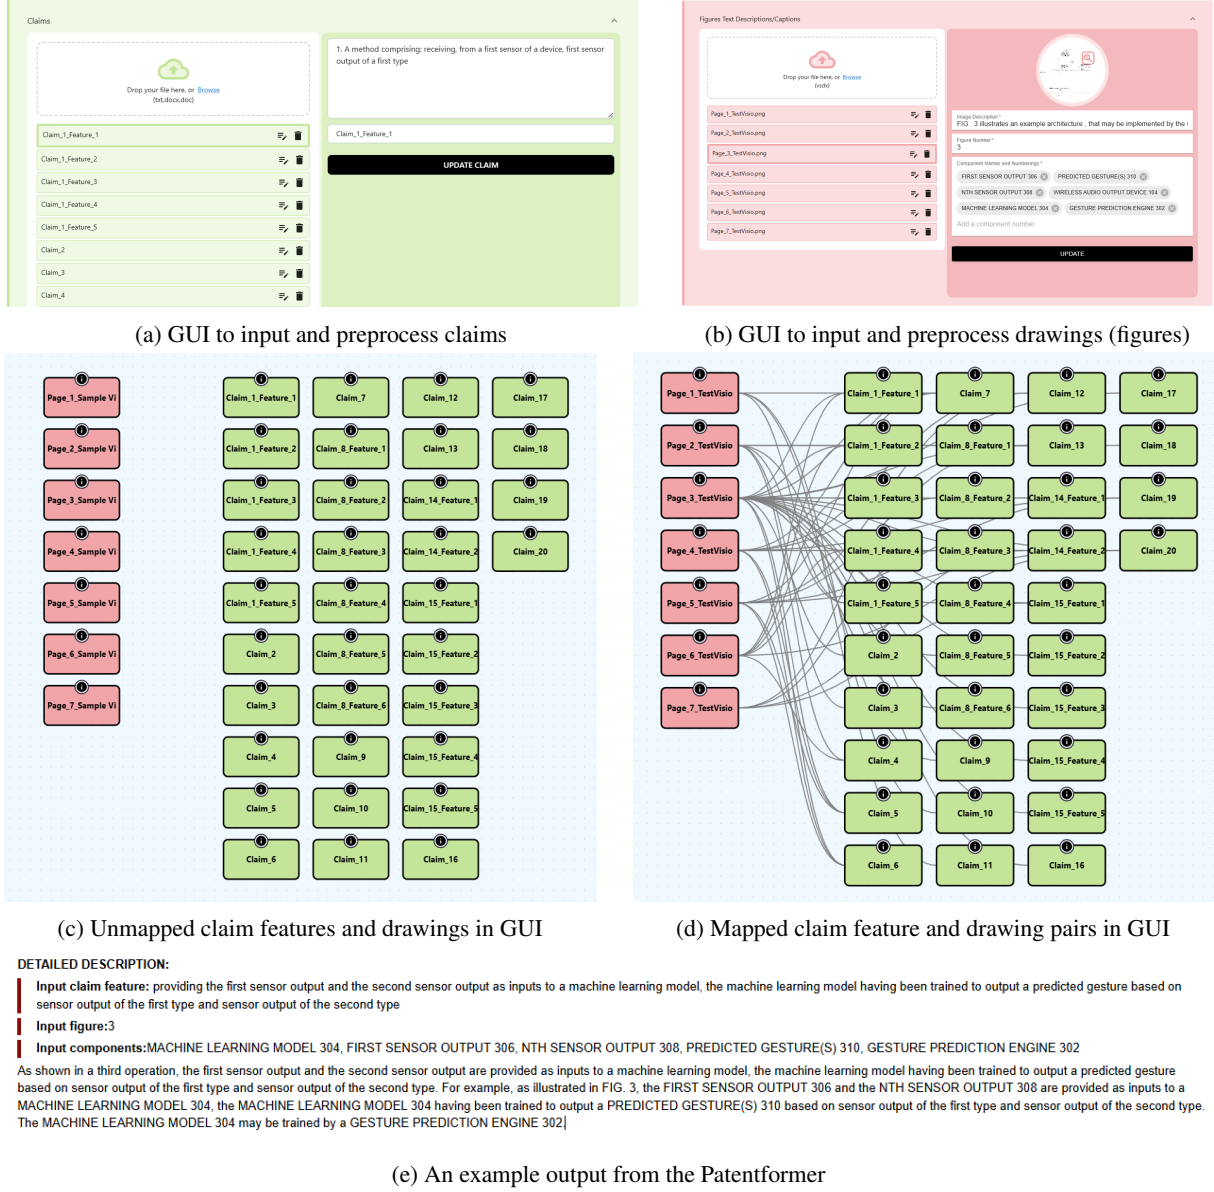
Claims

Drop your file here, or Browse
(txt,docx,doc)

Claim_1_Feature_1
Claim_1_Feature_2
Claim_1_Feature_3
Claim_1_Feature_4
Claim_1_Feature_5
Claim_2
Claim_3
Claim_4

1. A method comprising: receiving, from a first sensor of a device, first sensor output of a first type

Claim_1_Feature_1

UPDATE CLAIM

Figures Text Descriptions/Captions

Drop your file here, or Browse
(vsdx)

Page_1_TestVisio.png
Page_2_TestVisio.png
Page_3_TestVisio.png
Page_4_TestVisio.png
Page_5_TestVisio.png
Page_6_TestVisio.png
Page_7_TestVisio.png

Image Description *
FIG . 3 illustrates an example architecture , that may be implemented by the i
Figure Number *
3
Component Names and Numberings *
FIRST SENSOR OUTPUT 306
PREDICTED GESTURE(S) 310
NTH SENSOR OUTPUT 308
WIRELESS AUDIO OUTPUT DEVICE 104
MACHINE LEARNING MODEL 304
GESTURE PREDICTION ENGINE 302
Add a component number

UPDATE

(a) GUI to input and preprocess claims

(b) GUI to input and preprocess drawings (figures)

Page_1_Sample Vi
Page_2_Sample Vi
Page_3_Sample Vi
Page_4_Sample Vi
Page_5_Sample Vi
Page_6_Sample Vi
Page_7_Sample Vi
Claim_1_Feature_1
Claim_1_Feature_2
Claim_1_Feature_3
Claim_1_Feature_4
Claim_1_Feature_5
Claim_2
Claim_3
Claim_4
Claim_5
Claim_6
Claim_7
Claim_8_Feature_1
Claim_8_Feature_2
Claim_8_Feature_3
Claim_8_Feature_4
Claim_8_Feature_5
Claim_8_Feature_6
Claim_9
Claim_10
Claim_11
Claim_12
Claim_13
Claim_14_Feature_1
Claim_14_Feature_2
Claim_15_Feature_1
Claim_15_Feature_2
Claim_15_Feature_3
Claim_15_Feature_4
Claim_15_Feature_5
Claim_16
Claim_17
Claim_18
Claim_19
Claim_20

Page_1_TestVisio
Page_2_TestVisio
Page_3_TestVisio
Page_4_TestVisio
Page_5_TestVisio
Page_6_TestVisio
Page_7_TestVisio
Claim_1_Feature_1
Claim_1_Feature_2
Claim_1_Feature_3
Claim_1_Feature_4
Claim_1_Feature_5
Claim_2
Claim_3
Claim_4
Claim_5
Claim_6
Claim_7
Claim_8_Feature_1
Claim_8_Feature_2
Claim_8_Feature_3
Claim_8_Feature_4
Claim_8_Feature_5
Claim_8_Feature_6
Claim_9
Claim_10
Claim_11
Claim_12
Claim_13
Claim_14_Feature_1
Claim_14_Feature_2
Claim_15_Feature_1
Claim_15_Feature_2
Claim_15_Feature_3
Claim_15_Feature_4
Claim_15_Feature_5
Claim_16
Claim_17
Claim_18
Claim_19
Claim_20

(c) Unmapped claim features and drawings in GUI

(d) Mapped claim feature and drawing pairs in GUI

DETAILED DESCRIPTION:

Input claim feature: providing the first sensor output and the second sensor output as inputs to a machine learning model, the machine learning model having been trained to output a predicted gesture based on sensor output of the first type and sensor output of the second type

Input figure:3

Input components:MACHINE LEARNING MODEL 304, FIRST SENSOR OUTPUT 306, NTH SENSOR OUTPUT 308, PREDICTED GESTURE(S) 310, GESTURE PREDICTION ENGINE 302

As shown in a third operation, the first sensor output and the second sensor output are provided as inputs to a machine learning model, the machine learning model having been trained to output a predicted gesture based on sensor output of the first type and sensor output of the second type. For example, as illustrated in FIG. 3, the FIRST SENSOR OUTPUT 306 and the NTH SENSOR OUTPUT 308 are provided as inputs to a MACHINE LEARNING MODEL 304, the MACHINE LEARNING MODEL 304 having been trained to output a PREDICTED GESTURE(S) 310 based on sensor output of the first type and sensor output of the second type. The MACHINE LEARNING MODEL 304 may be trained by a GESTURE PREDICTION ENGINE 302

(e) An example output from the Patentformer